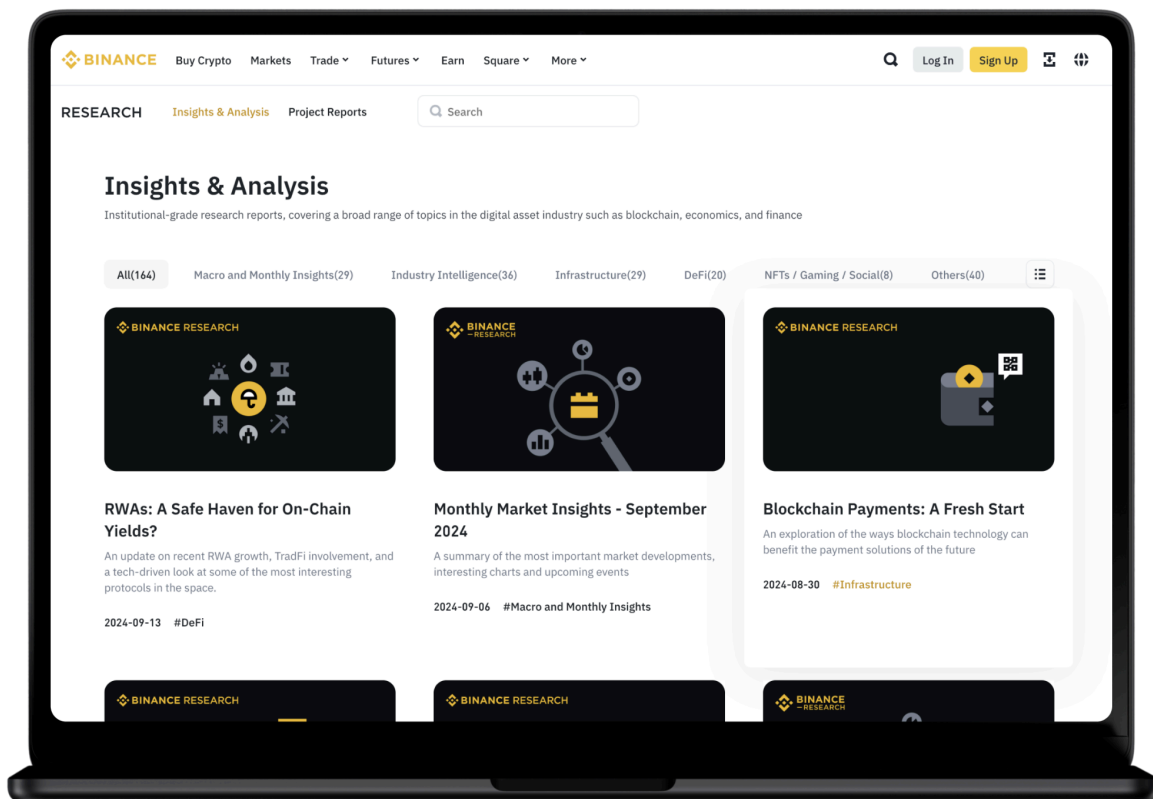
BINANCE Buy Crypto Markets Trade Futures Earn Square More

Log In Sign Up

RESEARCH Insights & Analysis Project Reports

Search

Insights & Analysis

Institutional-grade research reports, covering a broad range of topics in the digital asset industry such as blockchain, economics, and finance

All(164) Macro and Monthly Insights(29) Industry Intelligence(36) Infrastructure(29) DeFi(20) NFTs / Gaming / Social(8) Others(40)

BINANCE RESEARCH

RWAs: A Safe Haven for On-Chain Yields?

An update on recent RWA growth, TradFi involvement, and a tech-driven look at some of the most interesting protocols in the space.

2024-09-13 #DeFi

BINANCE RESEARCH

Monthly Market Insights - September 2024

A summary of the most important market developments, interesting charts and upcoming events

2024-09-06 #Macro and Monthly Insights

BINANCE RESEARCH

Blockchain Payments: A Fresh Start

An exploration of the ways blockchain technology can benefit the payment solutions of the future

2024-08-30 #Infrastructure

BINANCE RESEARCH

BINANCE RESEARCH

BINANCE RESEARCH